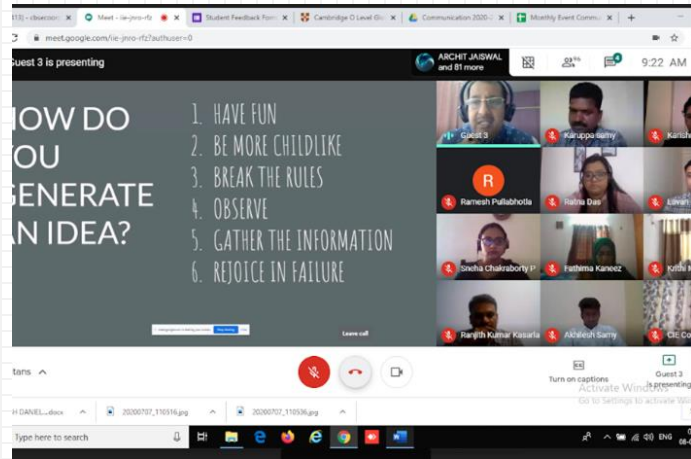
13) - cbseacad | Meet - iie-jnro-rfz | Student Feedback Form | Cambridge O Level Gl | Communication 2020-2 | Monthly Event Comm

meet.google.com/iie-jnro-rfz?authuser=0

Guest 3 is presenting

ARCHIT JAISWAL and 81 more

9:22 AM

HOW DO YOU GENERATE AN IDEA?

1. HAVE FUN
2. BE MORE CHILDLIKE
3. BREAK THE RULES
4. OBSERVE
5. GATHER THE INFORMATION
6. REJOICE IN FAILURE

Leave call

Guest 3

Karuppa Samy

Karish

R

Ramesh Pullabhotla

Ratna Das

Lalvan

Sneha Chakraborty P

Fathima Kaneez

Kirthi

Ranjith Kumar Kasarla

Akhilesh Samy

CIE Co

tans

Turn on captions

Guest 3 is presenting

Activate Windows
Go to Settings to activate Windows.

H DANIEL....docx

20200707_110516.jpg

20200707_110536.jpg

Type here to search

ENG